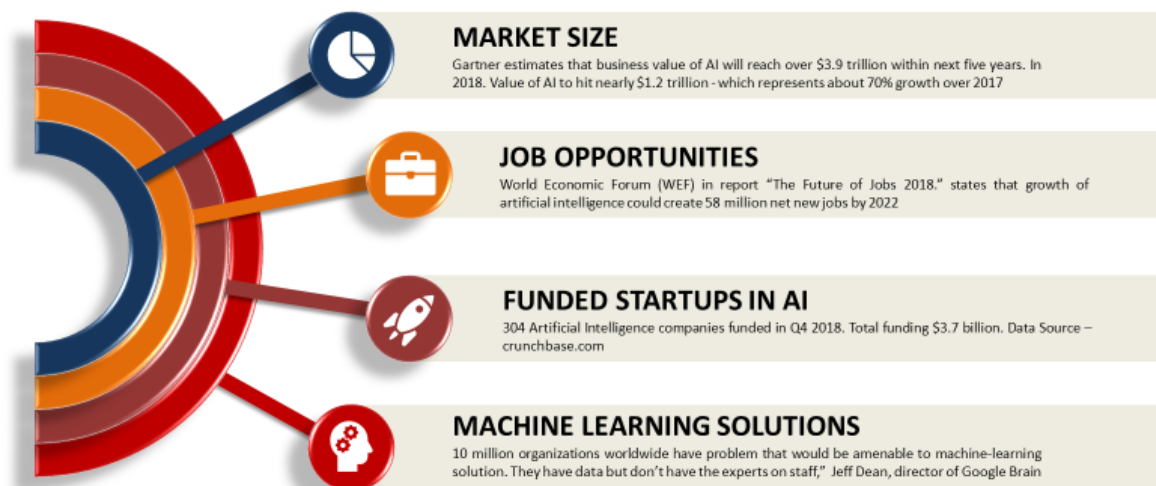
MARKET SIZE

Gartner estimates that business value of AI will reach over \$3.9 trillion within next five years. In 2018. Value of AI to hit nearly \$1.2 trillion - which represents about 70% growth over 2017

JOB OPPORTUNITIES

World Economic Forum (WEF) in report "The Future of Jobs 2018." states that growth of artificial intelligence could create 58 million net new jobs by 2022

FUNDED STARTUPS IN AI

304 Artificial Intelligence companies funded in Q4 2018. Total funding \$3.7 billion. Data Source – crunchbase.com

MACHINE LEARNING SOLUTIONS

10 million organizations worldwide have problem that would be amenable to machine-learning solution. They have data but don't have the experts on staff," Jeff Dean, director of Google Brain